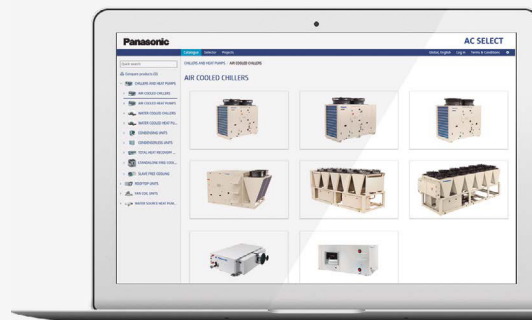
Panasonic

AC SELECT

Catalogue Selector Projects

Global, English Log in Terms & Conditions

Quick search

Compare products (0)

CHILLERS AND HEAT PUMPS

AIR COOLED CHILLERS

AIR COOLED HEAT PUMPS

WATER COOLED CHILLERS

WATER COOLED HEAT PU...

CONDENSING UNITS

CONDENSERLESS UNITS

TOTAL HEAT RECOVERY ...

EVAPORATING FREE COOL...

PLANT FREE COOLING

ROOFTOP UNITS

FAN COIL UNITS

WATER SOURCE HEAT PUM...

CHILLERS AND HEAT PUMPS / AIR COOLED CHILLERS

AIR COOLED CHILLERS